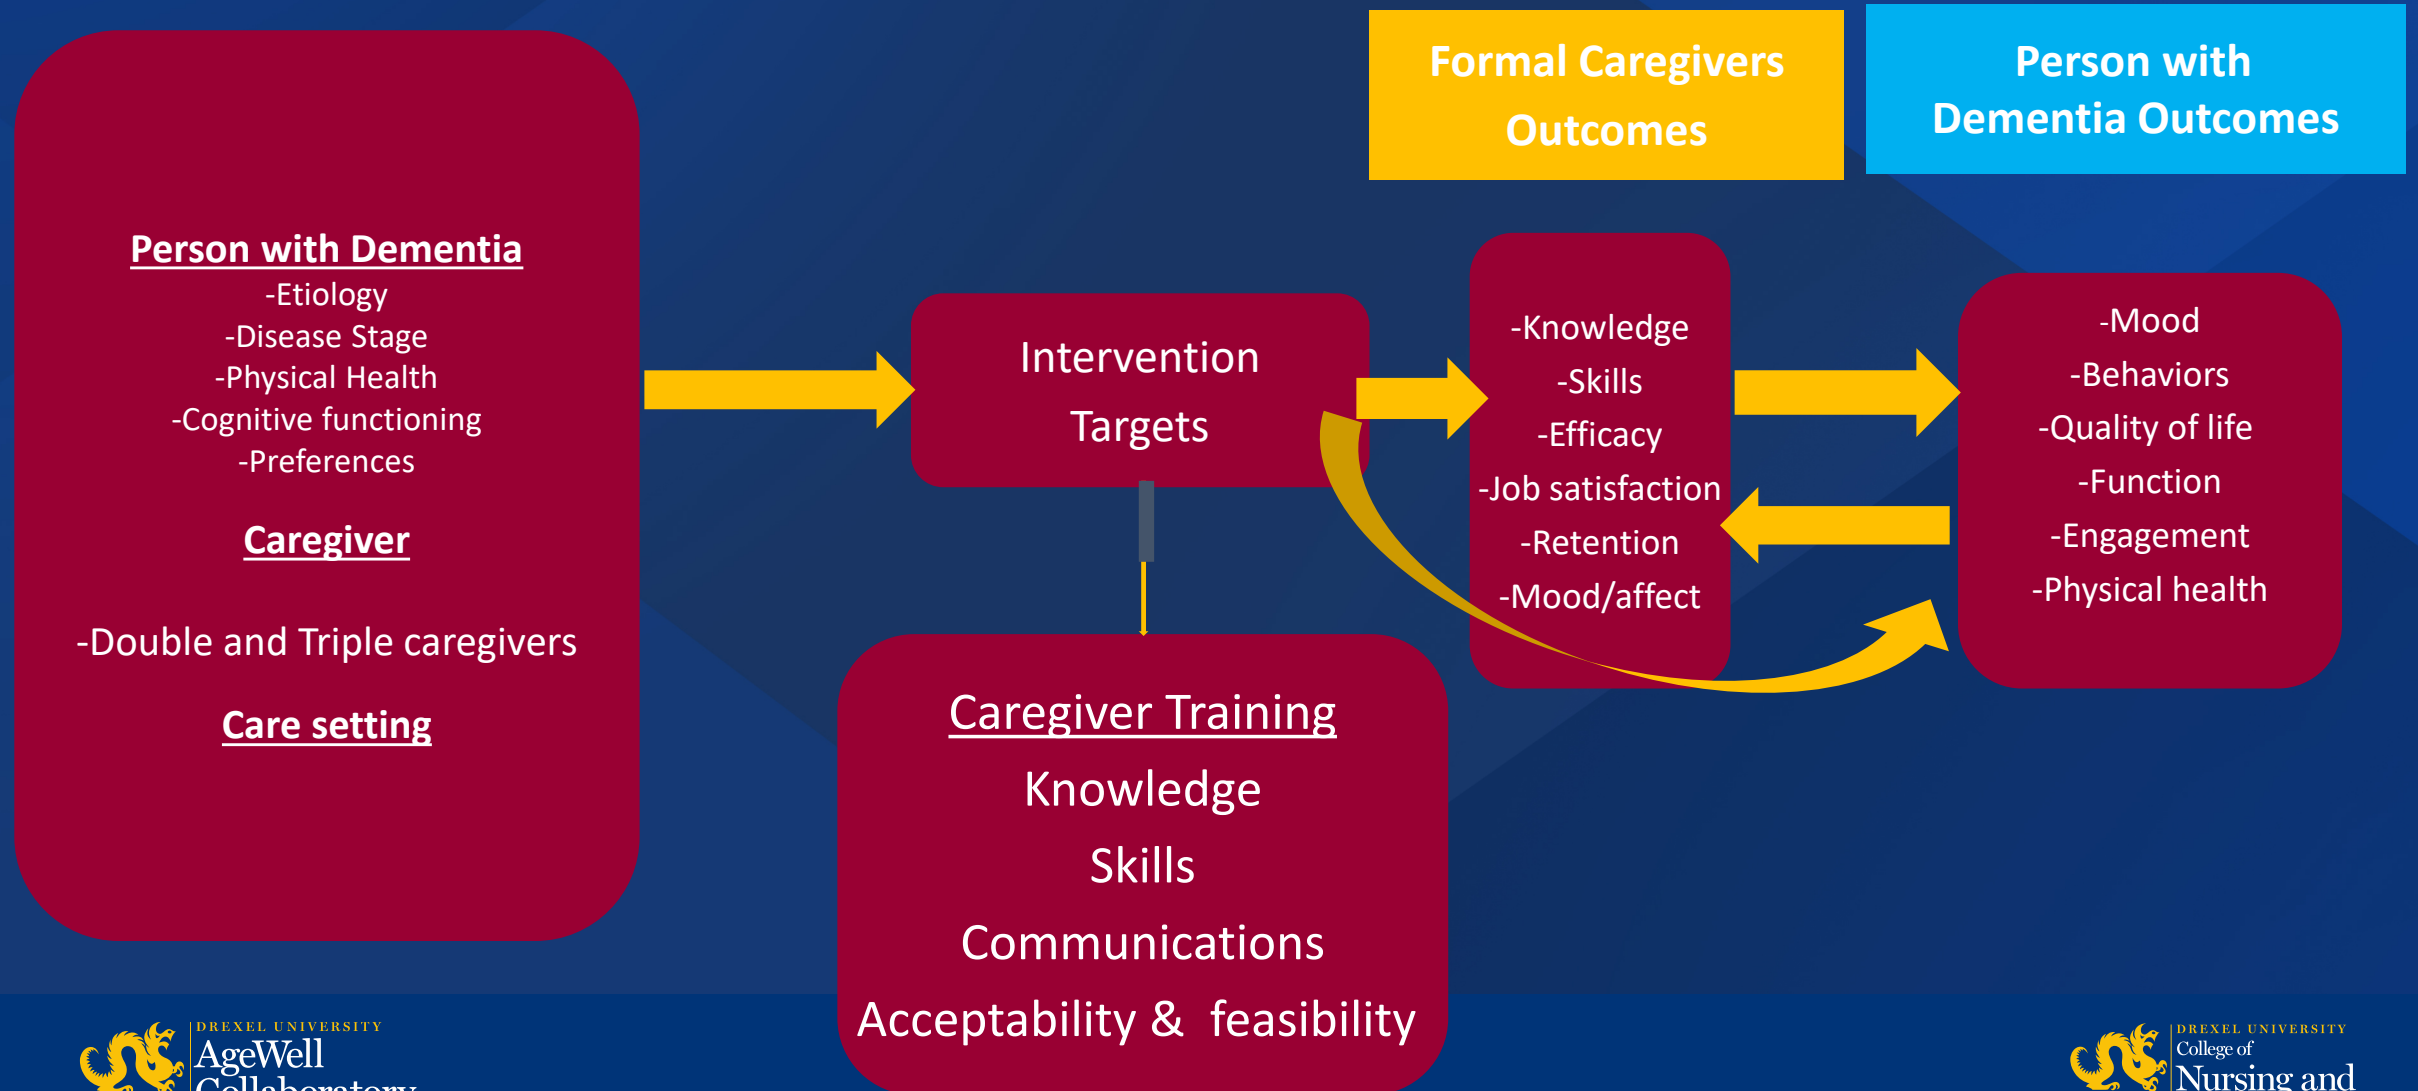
Formal Caregivers Outcomes

Person with Dementia Outcomes

Person with Dementia
-Etiology
-Disease Stage
-Physical Health
-Cognitive functioning
-Preferences

Caregiver

-Double and Triple caregivers

Care setting

Intervention Targets

-Knowledge
-Skills
-Efficacy
-Job satisfaction
-Retention
-Mood/affect

-Mood
-Behaviors
-Quality of life
-Function
-Engagement
-Physical health

Caregiver Training
Knowledge
Skills
Communications
Acceptability & feasibility

DREXEL UNIVERSITY AgeWell Collaboratory

DREXEL UNIVERSITY College of Nursing and